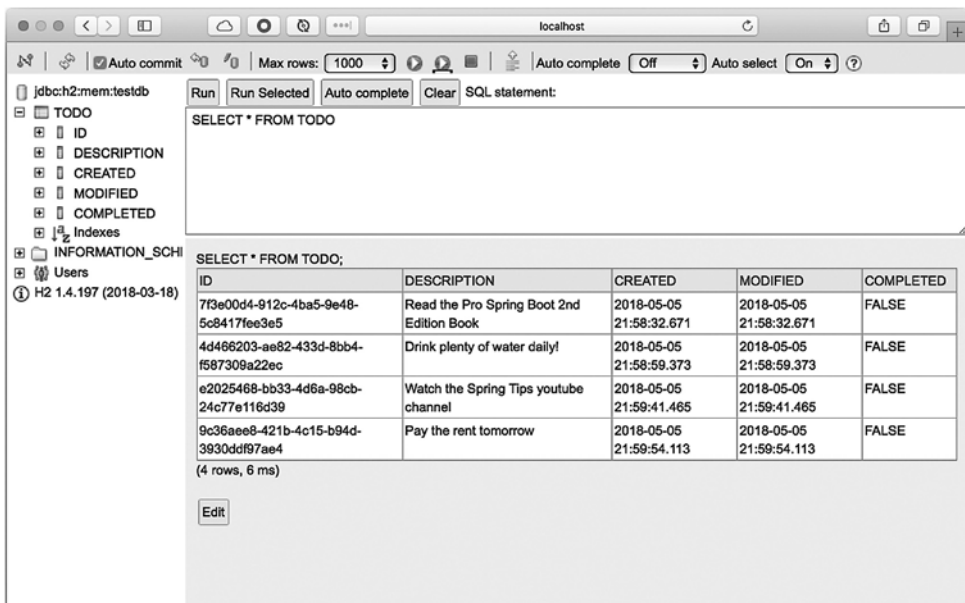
localhost

Auto commit | Max rows: 1000 | Auto complete Off | Auto select On

jdbc:h2:mem:testdb
TODO
ID
DESCRIPTION
CREATED
MODIFIED
COMPLETED
Indexes
INFORMATION_SCHI
Users
H2 1.4.197 (2018-03-18)

Run | Run Selected | Auto complete | Clear | SQL statement:

SELECT * FROM TODO

SELECT * FROM TODO;

| ID | DESCRIPTION | CREATED | MODIFIED | COMPLETED |
|---|---|---|---|---|
| 7f3e00d4-912c-4ba5-9e48-5c8417fee3e5 | Read the Pro Spring Boot 2nd Edition Book | 2018-05-05 21:58:32.671 | 2018-05-05 21:58:32.671 | FALSE |
| 4d466203-ae82-433d-8bb4-f587309a22ec | Drink plenty of water daily! | 2018-05-05 21:58:59.373 | 2018-05-05 21:58:59.373 | FALSE |
| e2025468-bb33-4d6a-98cb-24c77e116d39 | Watch the Spring Tips youtube channel | 2018-05-05 21:59:41.465 | 2018-05-05 21:59:41.465 | FALSE |
| 9c36aee8-421b-4c15-b94d-3930ddf97ae4 | Pay the rent tomorrow | 2018-05-05 21:59:54.113 | 2018-05-05 21:59:54.113 | FALSE |

(4 rows, 6 ms)

Edit